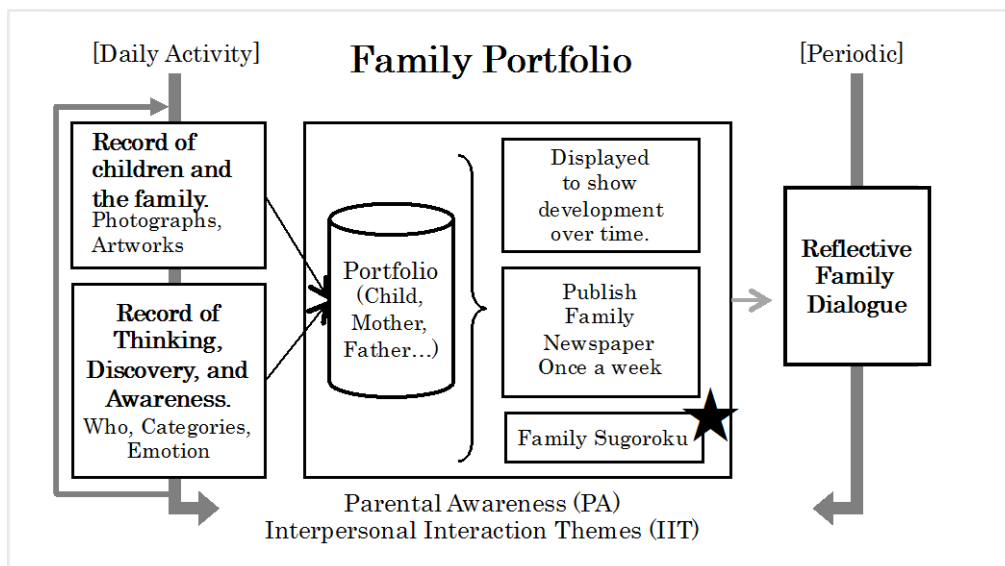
[Daily Activity]

Family Portfolio

[Periodic]

Record of children and the family. Photographs, Artworks

Record of Thinking, Discovery, and Awareness. Who, Categories, Emotion

Portfolio (Child, Mother, Father…)

Displayed to show development over time.

Publish Family Newspaper Once a week

Family Sugoroku

Reflective Family Dialogue

Parental Awareness (PA)
Interpersonal Interaction Themes (IIT)